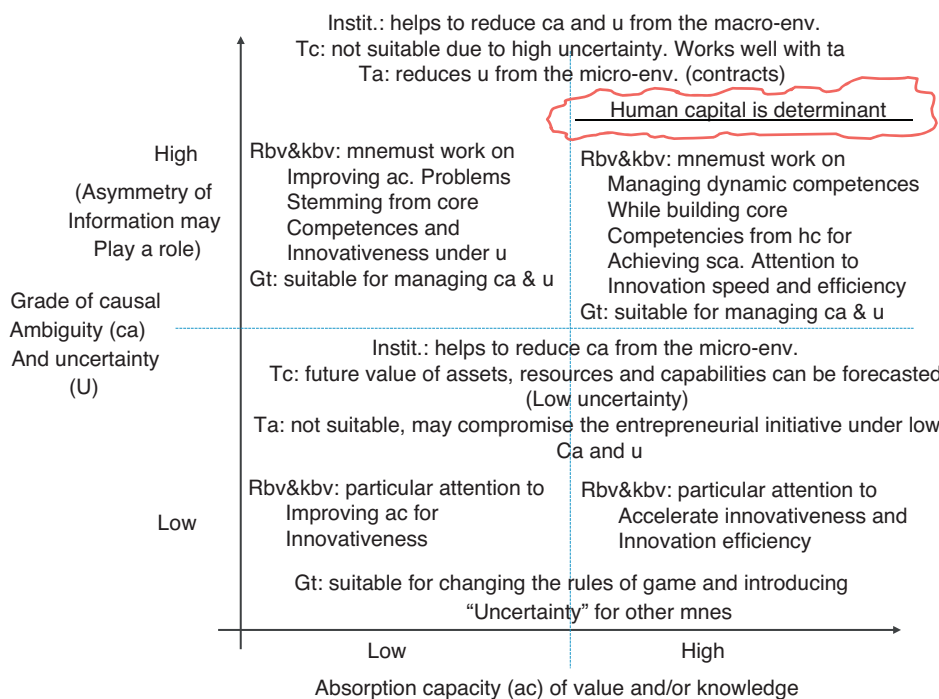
Instit.: helps to reduce ca and u from the macro-env.
Tc: not suitable due to high uncertainty. Works well with ta
Ta: reduces u from the micro-env. (contracts)

Human capital is determinant

High
(Asymmetry of Information may Play a role)

Grade of causal Ambiguity (ca) And uncertainty (U)

Low

Rbv&kbv: mnemust work on Improving ac. Problems Stemming from core Competences and Innovativeness under u
Gt: suitable for managing ca & u

Rbv&kbv: mnemust work on Managing dynamic competences While building core Competencies from hc for Achieving sca. Attention to Innovation speed and efficiency
Gt: suitable for managing ca & u

Instit.: helps to reduce ca from the micro-env.
Tc: future value of assets, resources and capabilities can be forecasted (Low uncertainty)
Ta: not suitable, may compromise the entrepreneurial initiative under low Ca and u

Rbv&kbv: particular attention to Improving ac for Innovativeness

Rbv&kbv: particular attention to Accelerate innovativeness and Innovation efficiency

Gt: suitable for changing the rules of game and introducing "Uncertainty" for other mnes

Low

High

Absorption capacity (ac) of value and/or knowledge